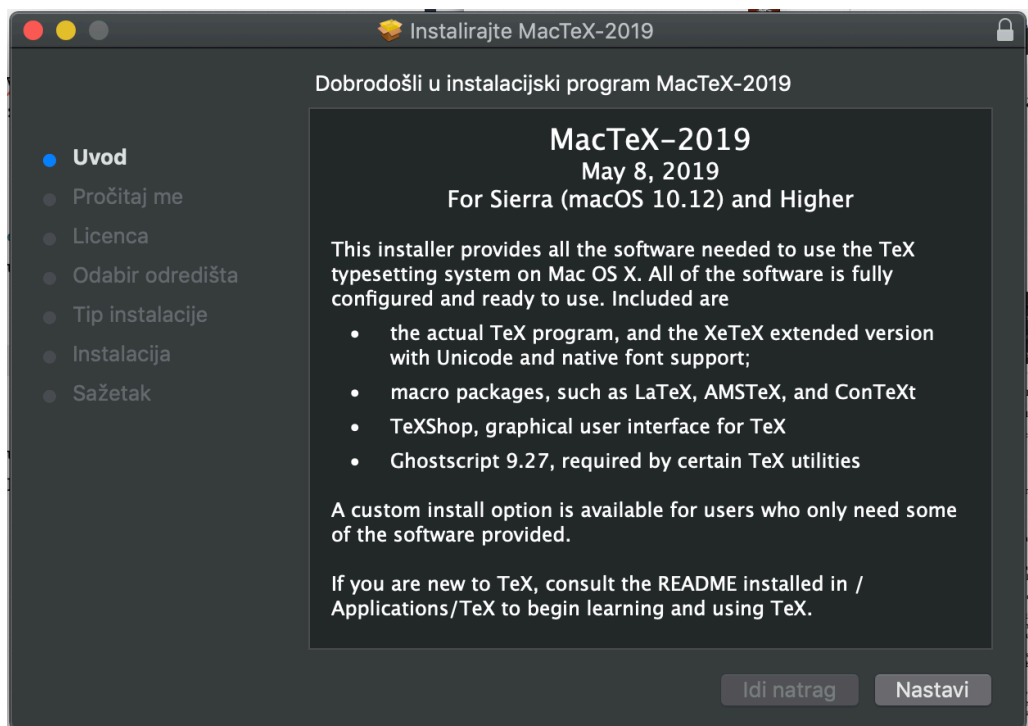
Instalirajte MacTeX-2019

Dobrodošli u instalacijski program MacTeX-2019

Uvod
Pročitaj me
Licenca
Odabir odredišta
Tip instalacije
Instalacija
Sažetak

MacTeX-2019
May 8, 2019
For Sierra (macOS 10.12) and Higher

This installer provides all the software needed to use the TeX typesetting system on Mac OS X. All of the software is fully configured and ready to use. Included are

- the actual TeX program, and the XeTeX extended version with Unicode and native font support;
- macro packages, such as LaTeX, AMSTeX, and ConTeXt
- TeXShop, graphical user interface for TeX
- Ghostscript 9.27, required by certain TeX utilities

A custom install option is available for users who only need some of the software provided.

If you are new to TeX, consult the README installed in /Applications/TeX to begin learning and using TeX.

Idi natrag
Nastavi